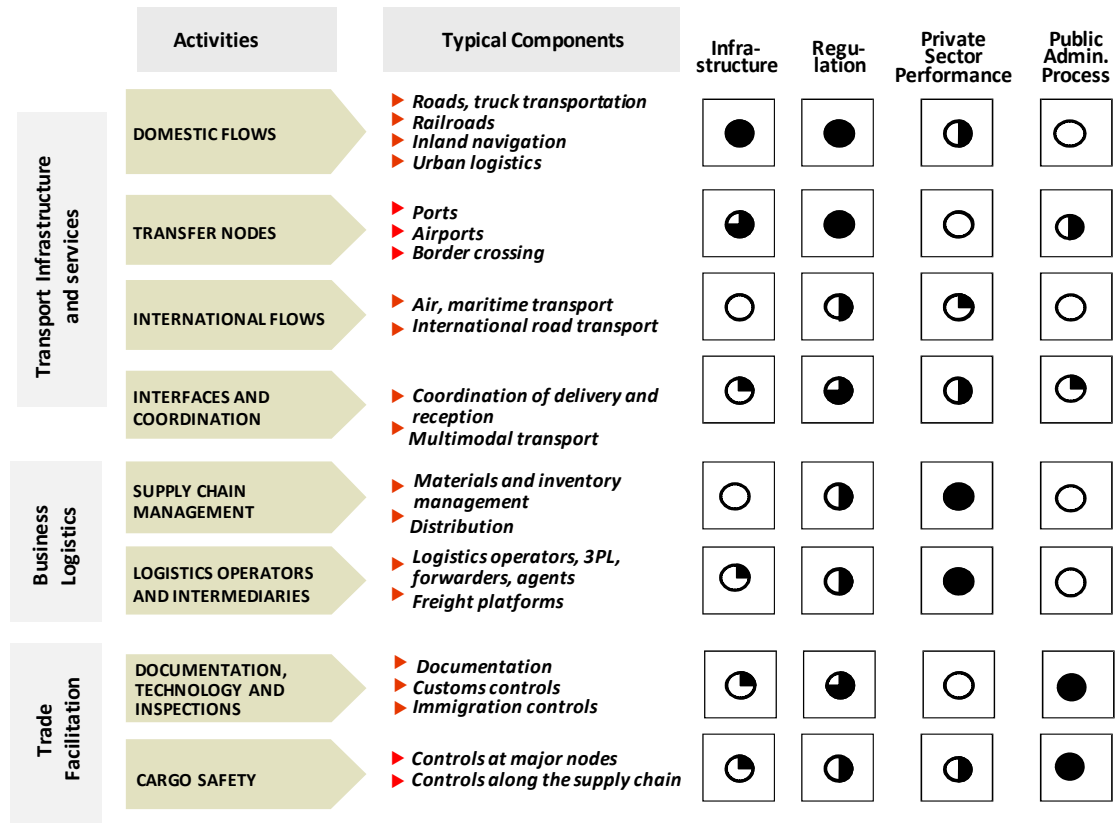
| | Activities | Typical Components | Infra-structure | Regu-lation | Private Sector Performance | Public Admin. Process |
|---|---|---|---|---|---|---|
| Transport Infrastructure and services | DOMESTIC FLOWS | Roads, truck transportation; Railroads; Inland navigation; Urban logistics | | | | |
| | TRANSFER NODES | Ports; Airports; Border crossing | | | | |
| | INTERNATIONAL FLOWS | Air, maritime transport; International road transport | | | | |
| | INTERFACES AND COORDINATION | Coordination of delivery and reception; Multimodal transport | | | | |
| Business Logistics | SUPPLY CHAIN MANAGEMENT | Materials and inventory management; Distribution | | | | |
| | LOGISTICS OPERATORS AND INTERMEDIARIES | Logistics operators, 3PL, forwarders, agents; Freight platforms | | | | |
| Trade Facilitation | DOCUMENTATION, TECHNOLOGY AND INSPECTIONS | Documentation; Customs controls; Immigration controls | | | | |
| | CARGO SAFETY | Controls at major nodes; Controls along the supply chain | | | | |